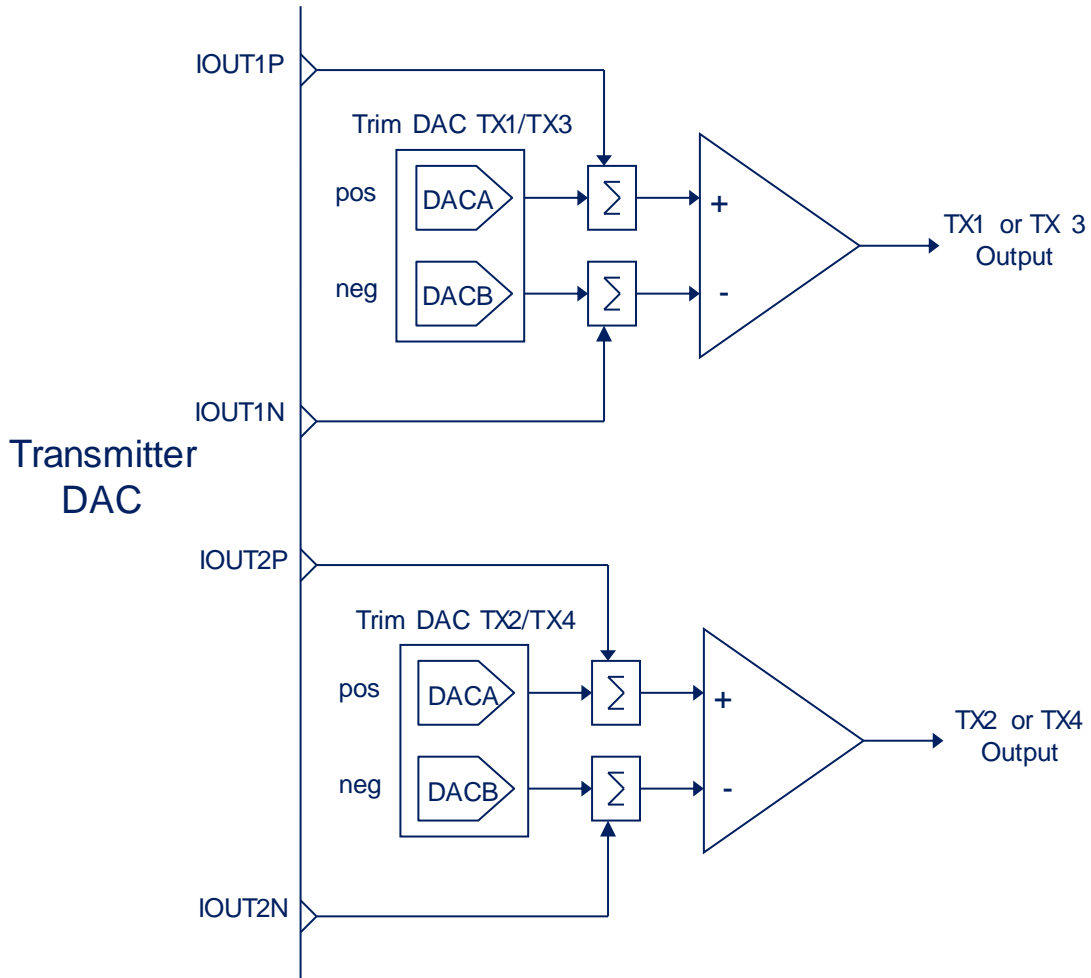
IOUT1P

Trim DAC TX1/TX3

pos

DACA

$\sum$

+

neg

DACB

$\sum$

-

TX1 or TX 3 Output

IOUT1N

Transmitter DAC

IOUT2P

Trim DAC TX2/TX4

pos

DACA

$\sum$

+

neg

DACB

$\sum$

-

TX2 or TX4 Output

IOUT2N